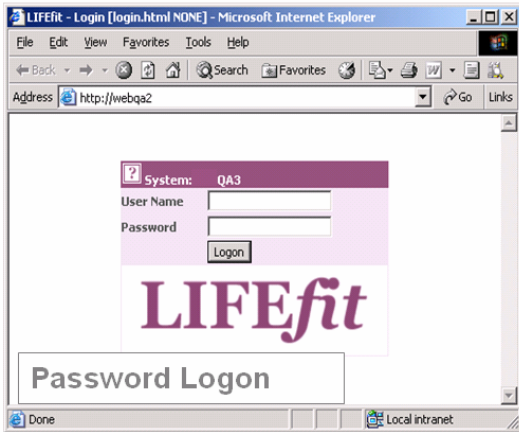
LIFEfit - Login [login.html NONE] - Microsoft Internet Explorer

File Edit View Favorites Tools Help

Back Search Favorites

Address http://webqa2 Go Links

? System: QA3

User Name

Password

Logon

LIFEfit

Password Logon

Done Local intranet